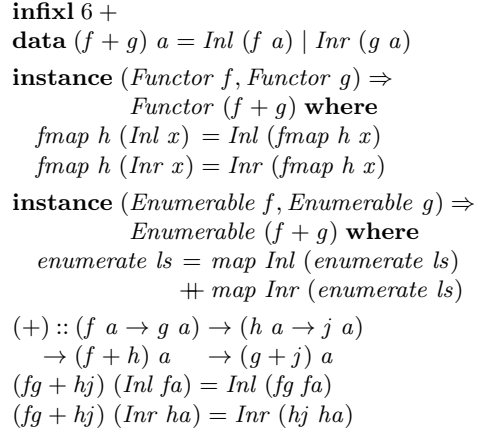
**infixl** 6 +
**data** $(f + g)\ a = \mathit{Inl}\ (f\ a) \mid \mathit{Inr}\ (g\ a)$

**instance** $(\mathit{Functor}\ f, \mathit{Functor}\ g) \Rightarrow$
$\mathit{Functor}\ (f + g)$ **where**
$\mathit{fmap}\ h\ (\mathit{Inl}\ x) = \mathit{Inl}\ (\mathit{fmap}\ h\ x)$
$\mathit{fmap}\ h\ (\mathit{Inr}\ x) = \mathit{Inr}\ (\mathit{fmap}\ h\ x)$

**instance** $(\mathit{Enumerable}\ f, \mathit{Enumerable}\ g) \Rightarrow$
$\mathit{Enumerable}\ (f + g)$ **where**
$\mathit{enumerate}\ \mathit{ls} = \mathit{map}\ \mathit{Inl}\ (\mathit{enumerate}\ \mathit{ls})$
$+\!\!+\ \mathit{map}\ \mathit{Inr}\ (\mathit{enumerate}\ \mathit{ls})$

$(+) :: (f\ a \to g\ a) \to (h\ a \to j\ a)$
$\to (f + h)\ a \quad \to (g + j)\ a$
$(\mathit{fg} + \mathit{hj})\ (\mathit{Inl}\ \mathit{fa}) = \mathit{Inl}\ (\mathit{fg}\ \mathit{fa})$
$(\mathit{fg} + \mathit{hj})\ (\mathit{Inr}\ \mathit{ha}) = \mathit{Inr}\ (\mathit{hj}\ \mathit{ha})$